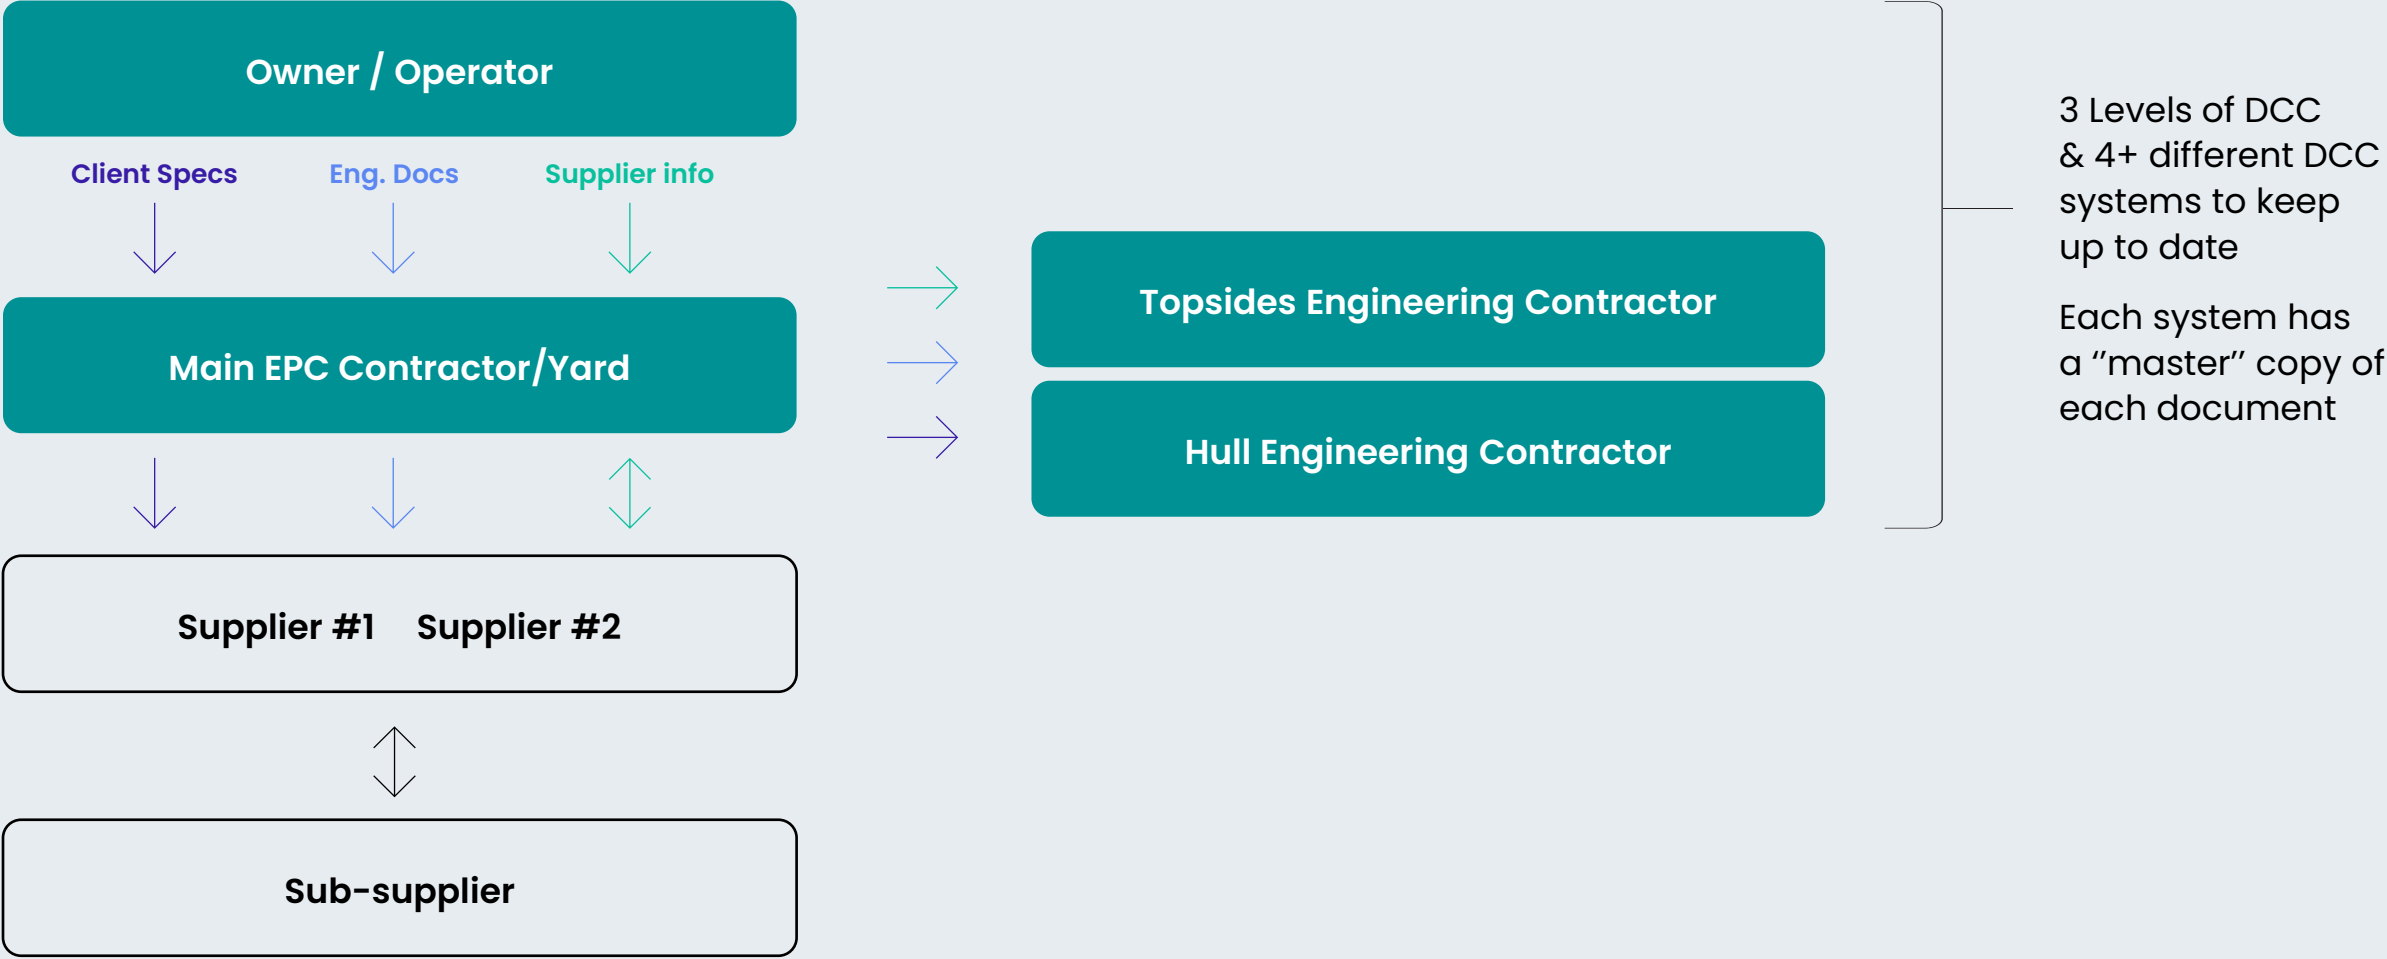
Owner / Operator

Client Specs

Eng. Docs

Supplier info

Main EPC Contractor/Yard

Supplier #1 Supplier #2

Sub-supplier

Topsides Engineering Contractor

Hull Engineering Contractor

3 Levels of DCC & 4+ different DCC systems to keep up to date

Each system has a "master" copy of each document